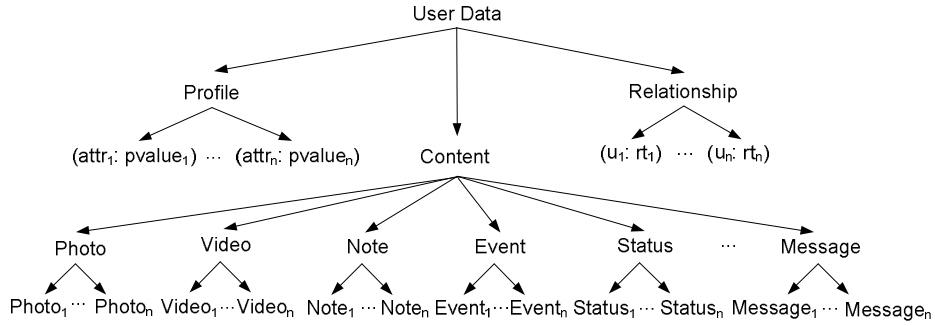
User Data

Profile

Relationship

($attr_1$: $pvalue_1$) ··· ($attr_n$: $pvalue_n$)

Content

($u_1$: $rt_1$) ··· ($u_n$: $rt_n$)

Photo

Video

Note

Event

Status

···

Message

$Photo_1$ ··· $Photo_n$ $Video_1$ ··· $Video_n$ $Note_1$ ··· $Note_n$ $Event_1$ ··· $Event_n$ $Status_1$ ··· $Status_n$ $Message_1$ ··· $Message_n$